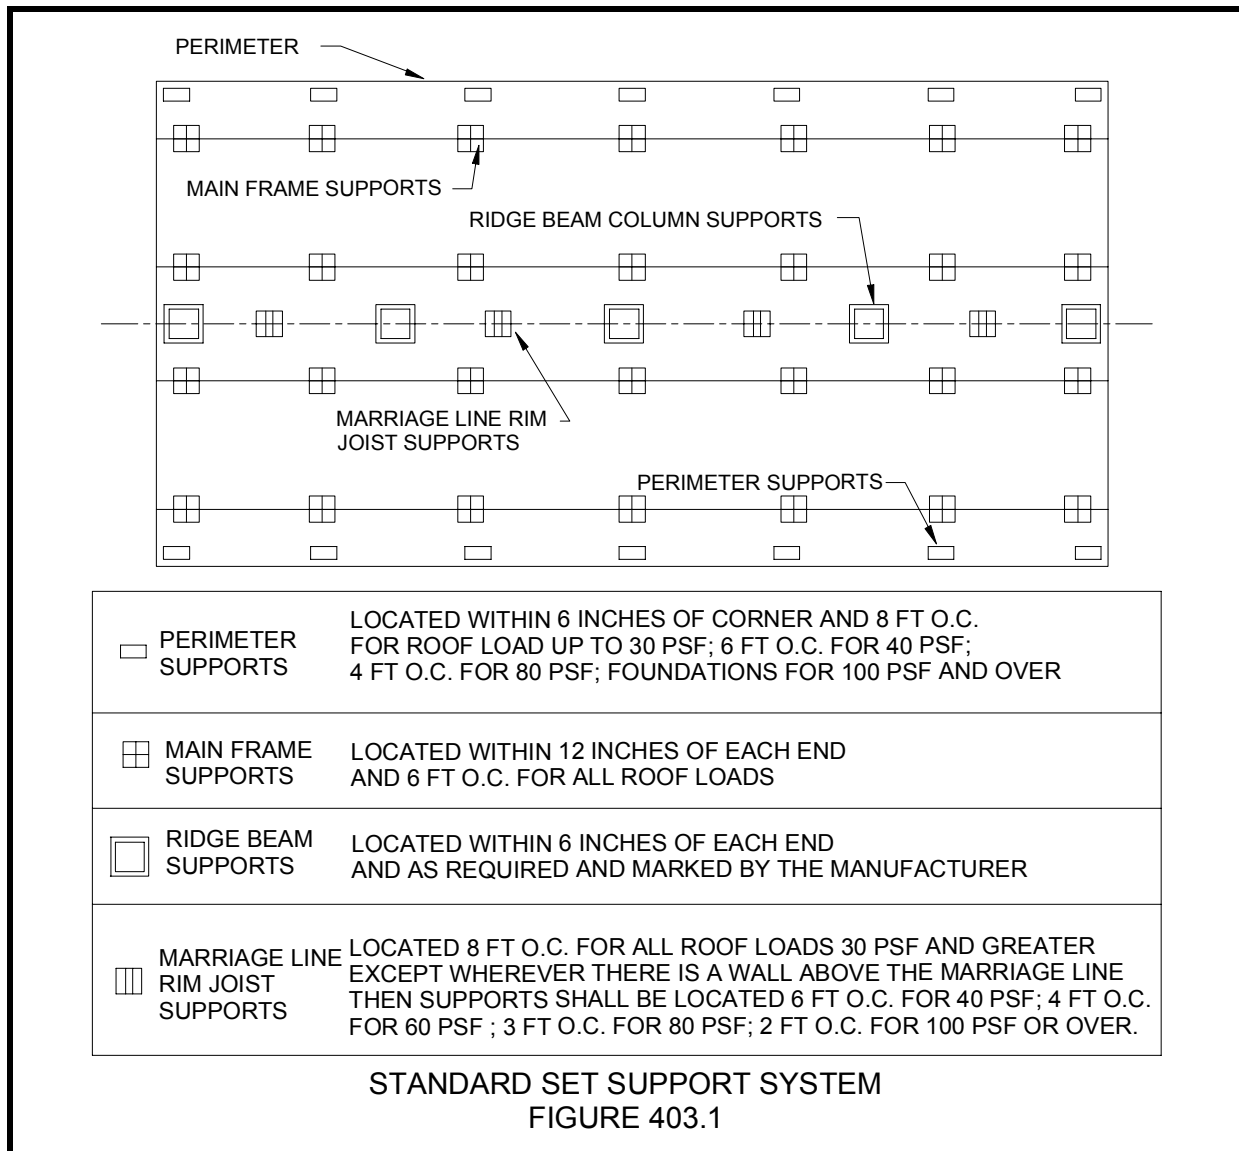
PERIMETER

MAIN FRAME SUPPORTS

RIDGE BEAM COLUMN SUPPORTS

MARRIAGE LINE RIM JOIST SUPPORTS

PERIMETER SUPPORTS

| | |
|---|---|
| PERIMETER SUPPORTS | LOCATED WITHIN 6 INCHES OF CORNER AND 8 FT O.C. FOR ROOF LOAD UP TO 30 PSF; 6 FT O.C. FOR 40 PSF; 4 FT O.C. FOR 80 PSF; FOUNDATIONS FOR 100 PSF AND OVER |
| MAIN FRAME SUPPORTS | LOCATED WITHIN 12 INCHES OF EACH END AND 6 FT O.C. FOR ALL ROOF LOADS |
| RIDGE BEAM SUPPORTS | LOCATED WITHIN 6 INCHES OF EACH END AND AS REQUIRED AND MARKED BY THE MANUFACTURER |
| MARRIAGE LINE RIM JOIST SUPPORTS | LOCATED 8 FT O.C. FOR ALL ROOF LOADS 30 PSF AND GREATER EXCEPT WHEREVER THERE IS A WALL ABOVE THE MARRIAGE LINE THEN SUPPORTS SHALL BE LOCATED 6 FT O.C. FOR 40 PSF; 4 FT O.C. FOR 60 PSF ; 3 FT O.C. FOR 80 PSF; 2 FT O.C. FOR 100 PSF OR OVER. |

STANDARD SET SUPPORT SYSTEM
FIGURE 403.1